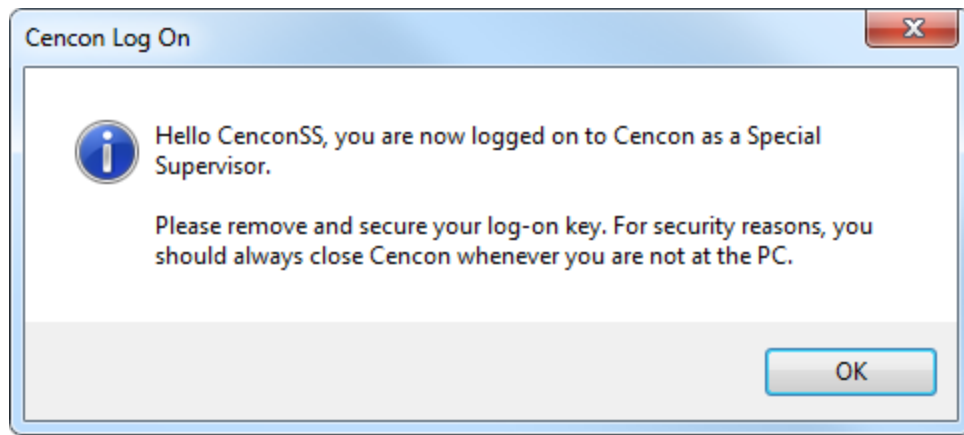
Cencon Log On

Hello CenconSS, you are now logged on to Cencon as a Special Supervisor.

Please remove and secure your log-on key. For security reasons, you should always close Cencon whenever you are not at the PC.

OK